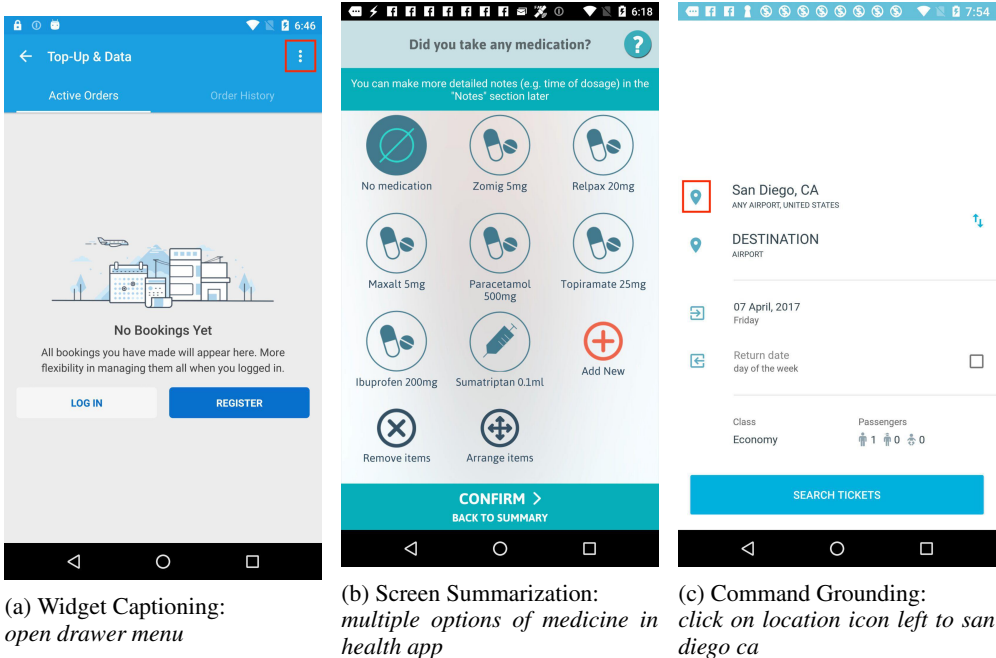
6:46

Top-Up & Data

Active Orders

Order History

No Bookings Yet

All bookings you have made will appear here. More flexibility in managing them all when you logged in.

LOG IN

REGISTER

(a) Widget Captioning: *open drawer menu*

6:18

Did you take any medication?

You can make more detailed notes (e.g. time of dosage) in the "Notes" section later

No medication

Zomig 5mg

Relpax 20mg

Maxalt 5mg

Paracetamol 500mg

Topiramate 25mg

Ibuprofen 200mg

Sumatriptan 0.1ml

Add New

Remove items

Arrange items

CONFIRM

BACK TO SUMMARY

(b) Screen Summarization: *multiple options of medicine in health app*

7:54

San Diego, CA

ANY AIRPORT, UNITED STATES

DESTINATION

AIRPORT

07 April, 2017

Friday

Return date

day of the week

Class

Economy

Passengers

1 0 0

SEARCH TICKETS

(c) Command Grounding: *click on location icon left to san diego ca*